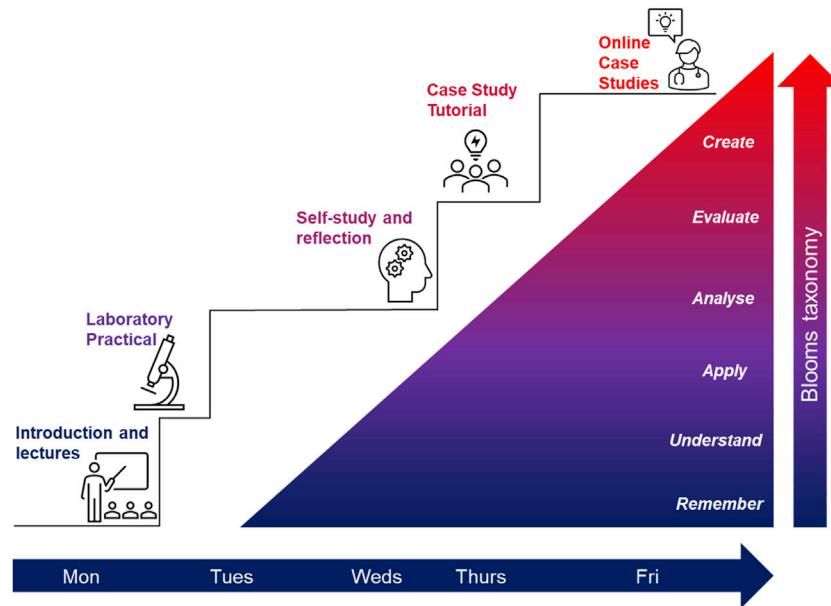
Online Case Studies

Case Study Tutorial

Self-study and reflection

Laboratory Practical

Introduction and lectures

Create

Evaluate

Analyse

Apply

Understand

Remember

Blooms taxonomy

Mon

Tues

Weds

Thurs

Fri